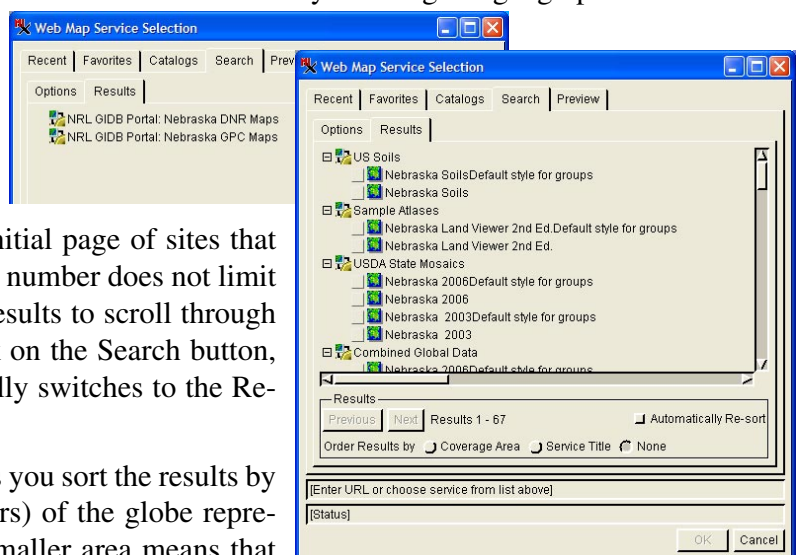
Web Map Service Selection

Recent | Favorites | Catalogs | Search | Prev

Options | Results

NRL GIDB Portal: Nebraska DNR Maps
NRL GIDB Portal: Nebraska GPC Maps

Web Map Service Selection

Recent | Favorites | Catalogs | Search | Preview

Options | Results

US Soils
Nebraska SoilsDefault style for groups
Nebraska Soils
Sample Atlases
Nebraska Land Viewer 2nd Ed.Default style for groups
Nebraska Land Viewer 2nd Ed.
USDA State Mosaics
Nebraska 2006Default style for groups
Nebraska 2006
Nebraska 2003Default style for groups
Nebraska 2003
Combined Global Data
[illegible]

Results
Previous | Next | Results 1 - 67
Automatically Re-sort
Order Results by Coverage Area Service Title None

[Enter URL or choose service from list above]
[Status]
OK | Cancel

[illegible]itial page of sites that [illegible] number does not limit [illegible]esults to scroll through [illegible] on the Search button, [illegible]lly switches to the Re-

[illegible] you sort the results by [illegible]rs) of the globe repre- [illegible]maller area means that